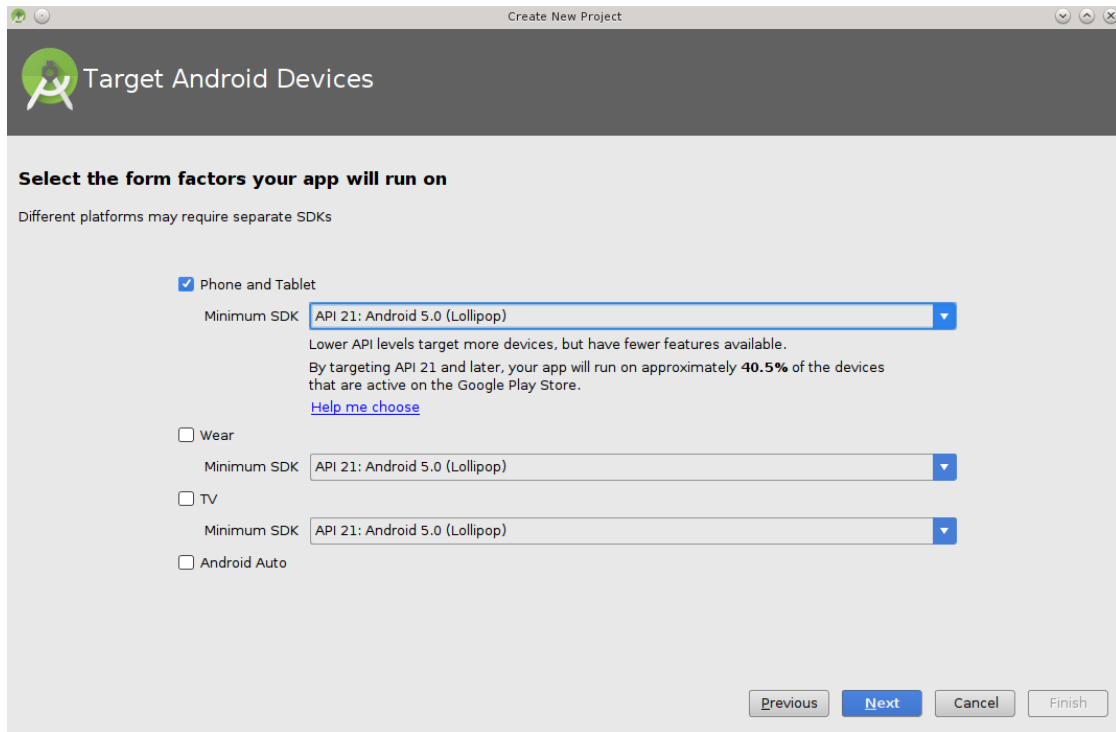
Create New Project

Target Android Devices

Select the form factors your app will run on

Different platforms may require separate SDKs

Phone and Tablet

Minimum SDK API 21: Android 5.0 (Lollipop)

Lower API levels target more devices, but have fewer features available.

By targeting API 21 and later, your app will run on approximately **40.5%** of the devices that are active on the Google Play Store.

Help me choose

Wear

Minimum SDK API 21: Android 5.0 (Lollipop)

TV

Minimum SDK API 21: Android 5.0 (Lollipop)

Android Auto

Previous Next Cancel Finish